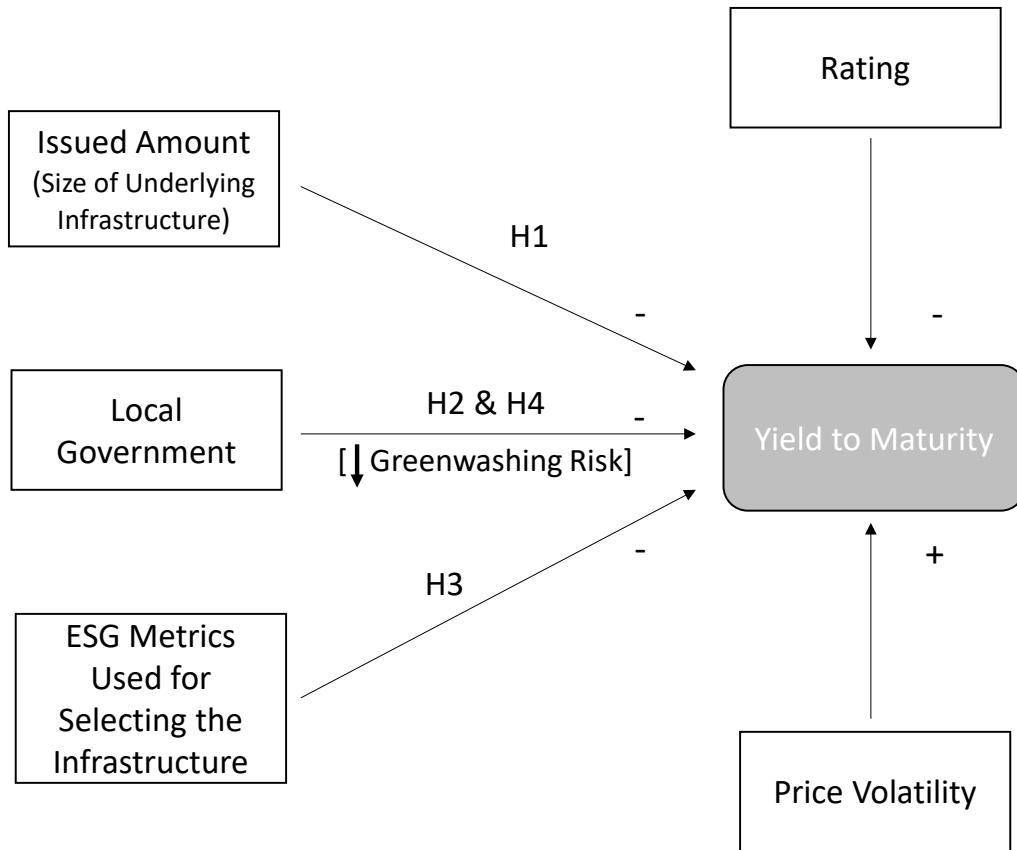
Rating

Issued Amount (Size of Underlying Infrastructure)

H1

-

-

Local Government

H2 & H4

-

[↓ Greenwashing Risk]

Yield to Maturity

-

H3

+

ESG Metrics Used for Selecting the Infrastructure

Price Volatility